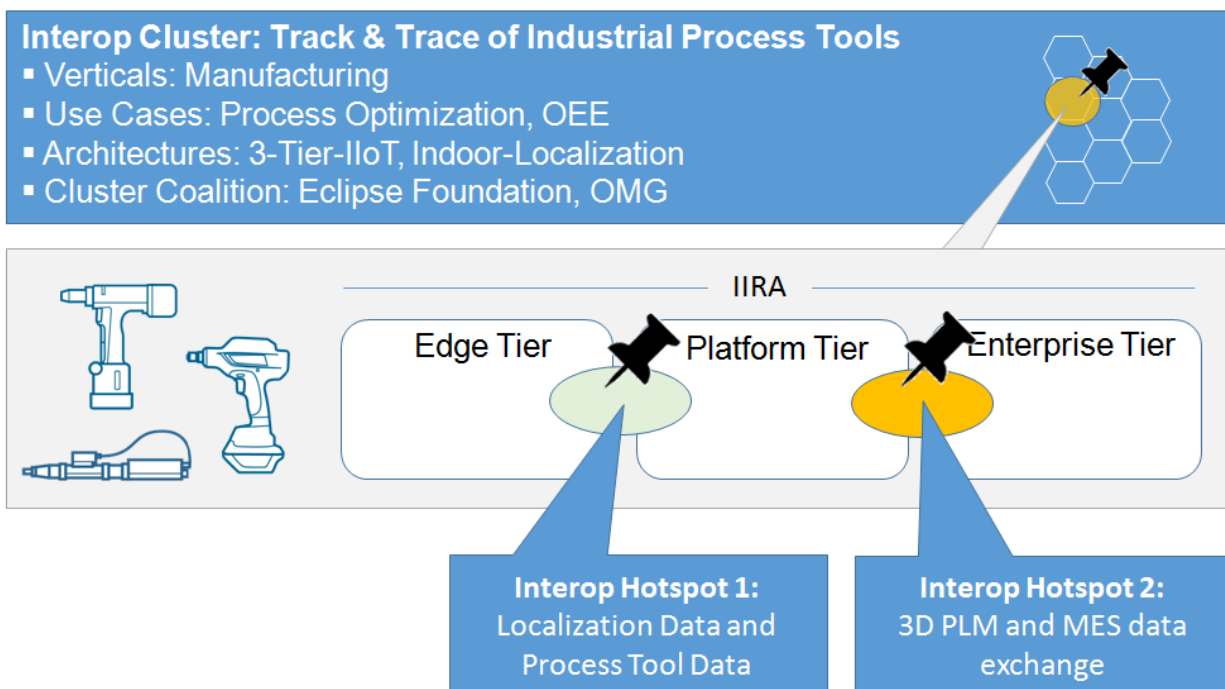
Interop Cluster: Track & Trace of Industrial Process Tools
▪ Verticals: Manufacturing
▪ Use Cases: Process Optimization, OEE
▪ Architectures: 3-Tier-IIoT, Indoor-Localization
▪ Cluster Coalition: Eclipse Foundation, OMG

IIRA

Edge Tier

Platform Tier

Enterprise Tier

Interop Hotspot 1:
Localization Data and Process Tool Data

Interop Hotspot 2:
3D PLM and MES data exchange